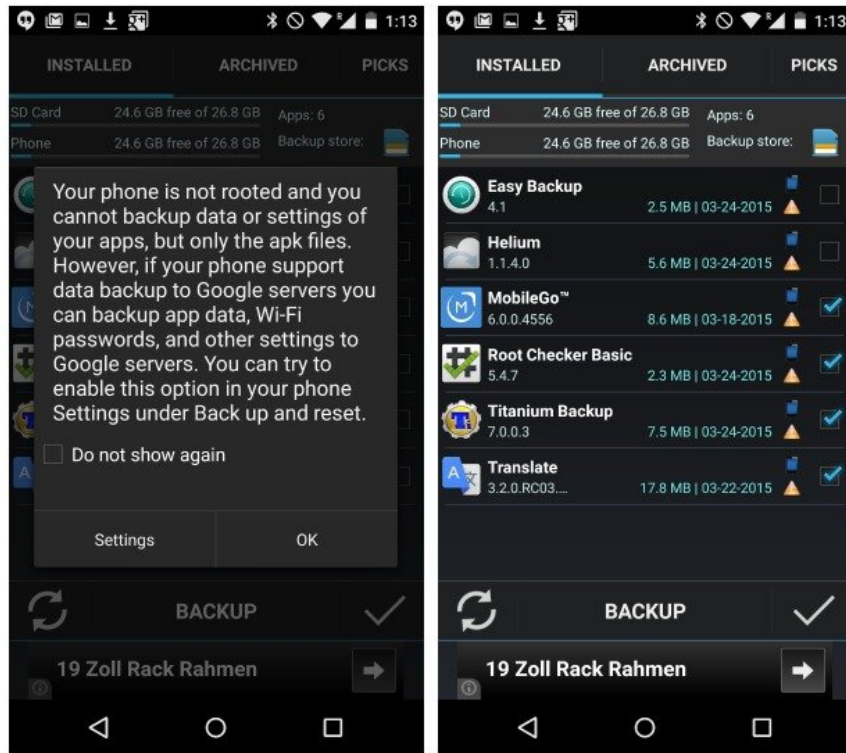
1:13

INSTALLED ARCHIVED PICKS

SD Card 24.6 GB free of 26.8 GB Apps: 6

Phone 24.6 GB free of 26.8 GB Backup store:

Your phone is not rooted and you cannot backup data or settings of your apps, but only the apk files. However, if your phone support data backup to Google servers you can backup app data, Wi-Fi passwords, and other settings to Google servers. You can try to enable this option in your phone Settings under Back up and reset.

Do not show again

Settings OK

BACKUP

19 Zoll Rack Rahmen

1:13

INSTALLED ARCHIVED PICKS

SD Card 24.6 GB free of 26.8 GB Apps: 6

Phone 24.6 GB free of 26.8 GB Backup store:

Easy Backup
4.1 2.5 MB | 03-24-2015

Helium
1.1.4.0 5.6 MB | 03-24-2015

MobileGo™
6.0.0.4556 8.6 MB | 03-18-2015

Root Checker Basic
5.4.7 2.3 MB | 03-24-2015

Titanium Backup
7.0.0.3 7.5 MB | 03-24-2015

Translate
3.2.0.RC03.... 17.8 MB | 03-22-2015

BACKUP

19 Zoll Rack Rahmen